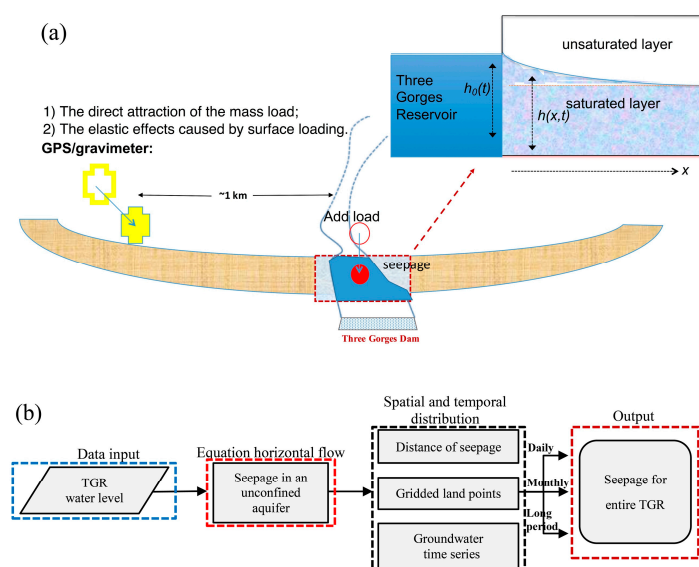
(a)

unsaturated layer

Three Gorges Reservoir

$h_0(t)$

saturated layer

$h(x,t)$

$x$

1) The direct attraction of the mass load;
2) The elastic effects caused by surface loading.

GPS/gravimeter:

~1 km

Add load

seepage

Three Gorges Dam

(b)

Data input

TGR water level

Equation horizontal flow

Seepage in an unconfined aquifer

Spatial and temporal distribution

Distance of seepage

Gridded land points

Groundwater time series

Daily

Monthly

Long period

Output

Seepage for entire TGR